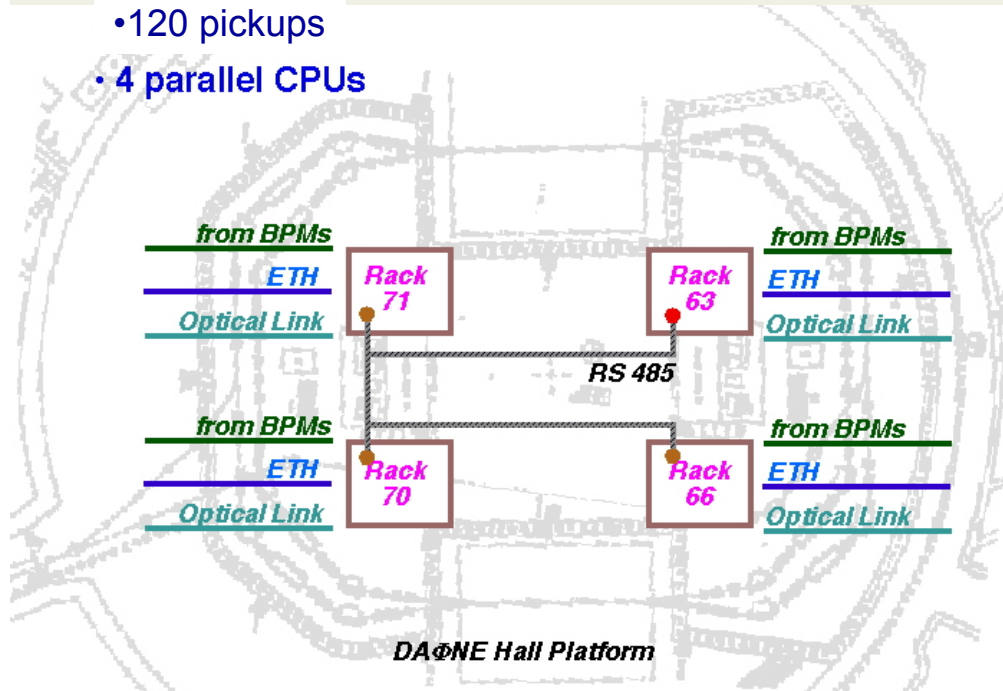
•120 pickups

• 4 parallel CPUs

from BPMs

ETH

Optical Link

Rack 71

Rack 63

from BPMs

ETH

Optical Link

RS 485

from BPMs

ETH

Optical Link

Rack 70

Rack 66

from BPMs

ETH

Optical Link

DAΦNE Hall Platform